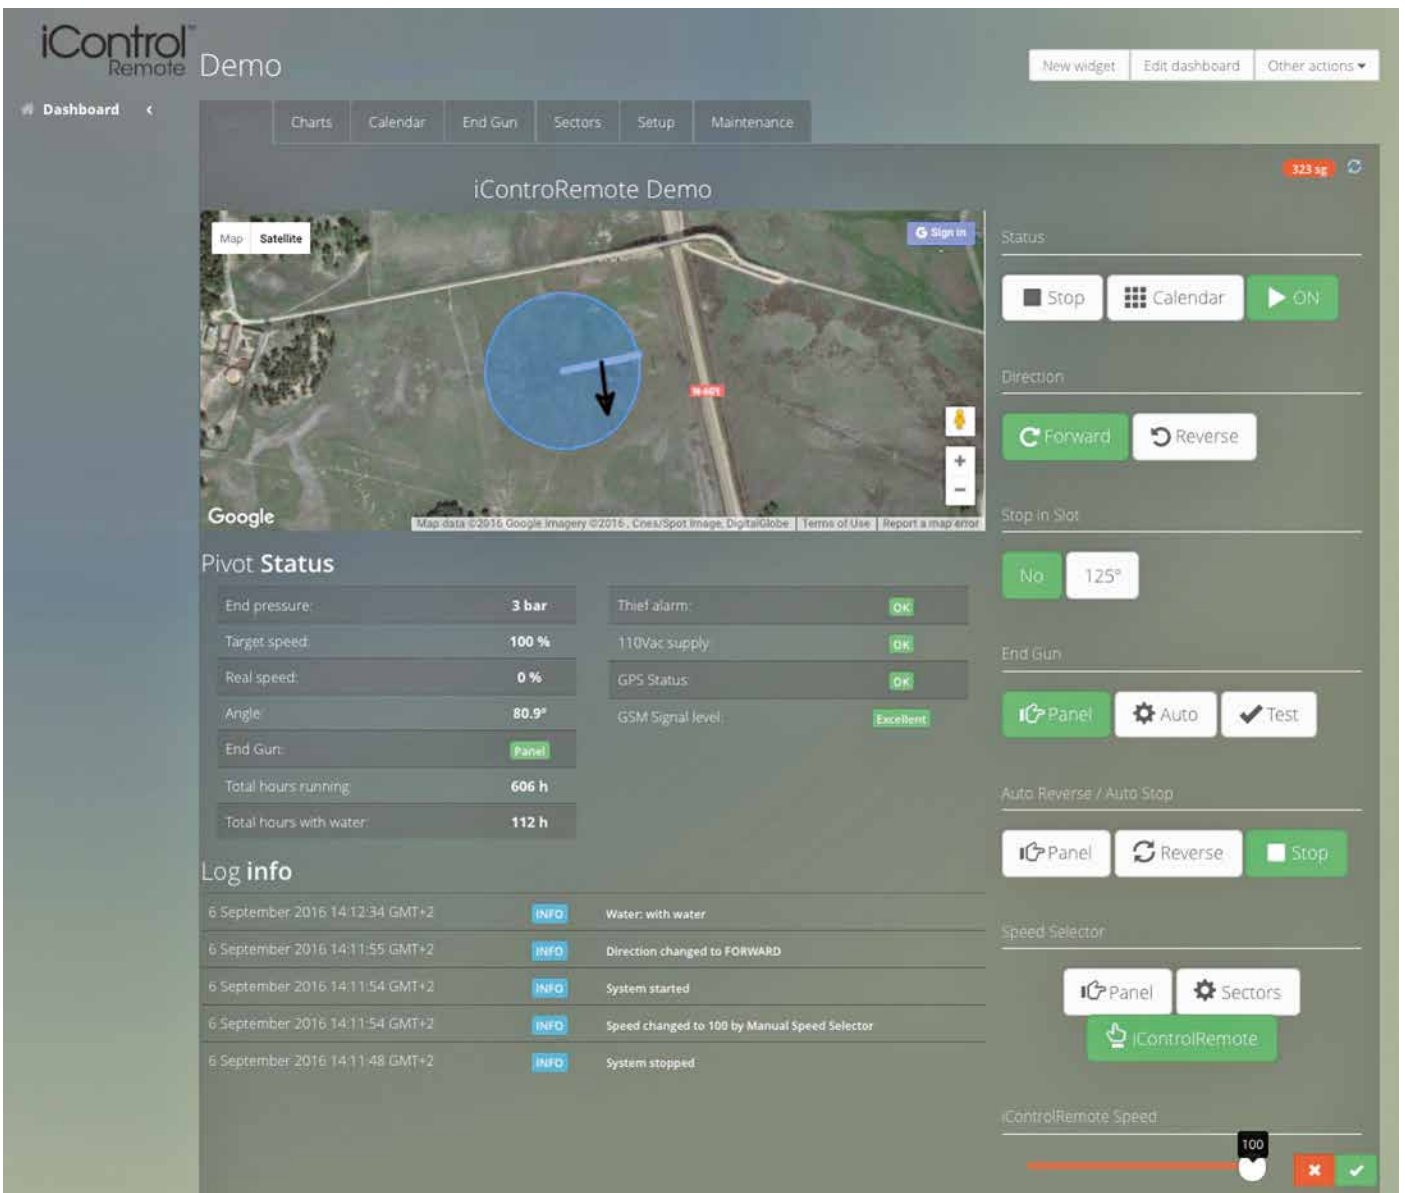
iControl Remote Demo

New widget | Edit dashboard | Other actions

Dashboard

Charts | Calendar | End Gun | Sectors | Setup | Maintenance

323 sg

iControRemote Demo

Map | Satellite

Sign in

N-601

Google

Map data ©2016 Google Imagery ©2016, Cnes/Spot Image, DigitalGlobe | Terms of Use | Report a map error

Status

Stop | Calendar | ON

Direction

Forward | Reverse

Stop in Slot

No | 125°

End Gun

Panel | Auto | Test

Auto Reverse / Auto Stop

Panel | Reverse | Stop

Speed Selector

Panel | Sectors

iControlRemote

iControlRemote Speed

100

Pivot Status

| | |
|---|---|
| End pressure: | 3 bar |
| Target speed: | 100 % |
| Real speed: | 0 % |
| Angle: | 80.9° |
| End Gun: | Panel |
| Total hours running: | 606 h |
| Total hours with water: | 112 h |

| | |
|---|---|
| Thief alarm: | OK |
| 110Vac supply: | OK |
| GPS Status: | OK |
| GSM Signal level: | Excellent |

Log info

| | | |
|---|---|---|
| 6 September 2016 14:12:34 GMT+2 | INFO | Water: with water |
| 6 September 2016 14:11:55 GMT+2 | INFO | Direction changed to FORWARD |
| 6 September 2016 14:11:54 GMT+2 | INFO | System started |
| 6 September 2016 14:11:54 GMT+2 | INFO | Speed changed to 100 by Manual Speed Selector |
| 6 September 2016 14:11:48 GMT+2 | INFO | System stopped |